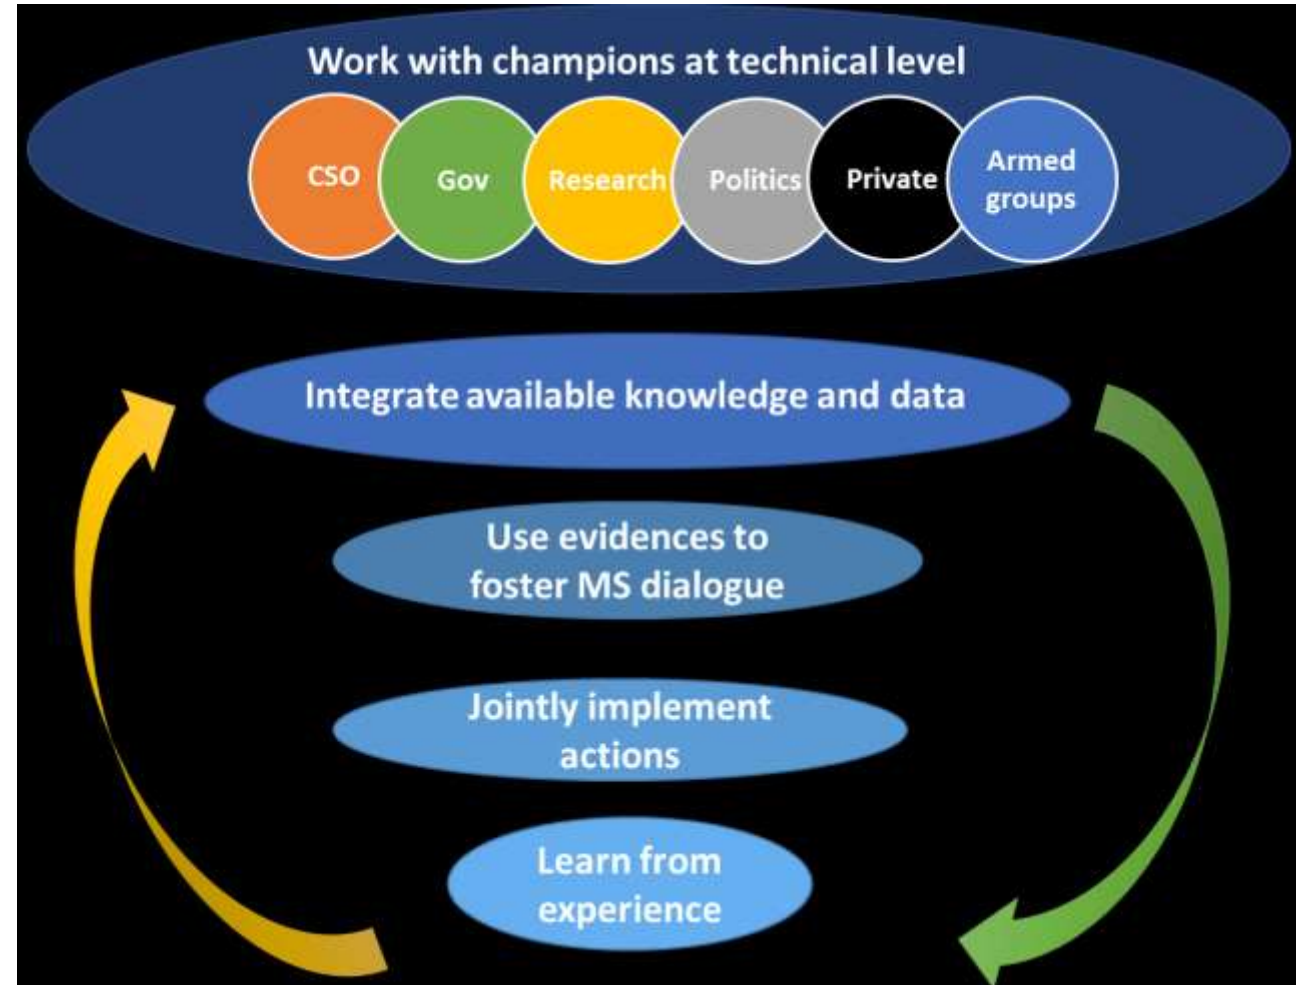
Work with champions at technical level

CSO

Gov

Research

Politics

Private

Armed groups

Integrate available knowledge and data

Use evidences to foster MS dialogue

Jointly implement actions

Learn from experience